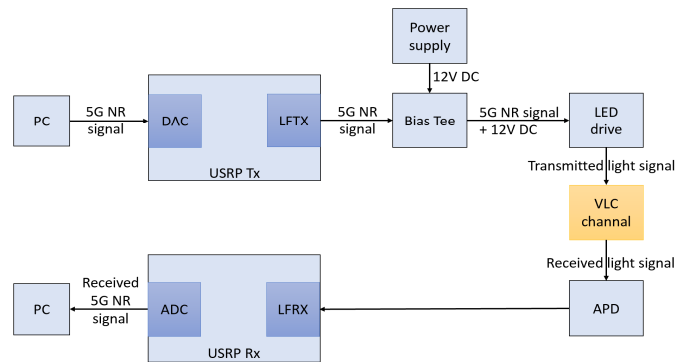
Power supply

12V DC

PC

5G NR signal

DAC

LFTX

USRP Tx

5G NR signal

Bias Tee

5G NR signal + 12V DC

LED drive

Transmitted light signal

VLC channal

Received light signal

PC

Received 5G NR signal

ADC

LFRX

USRP Rx

APD